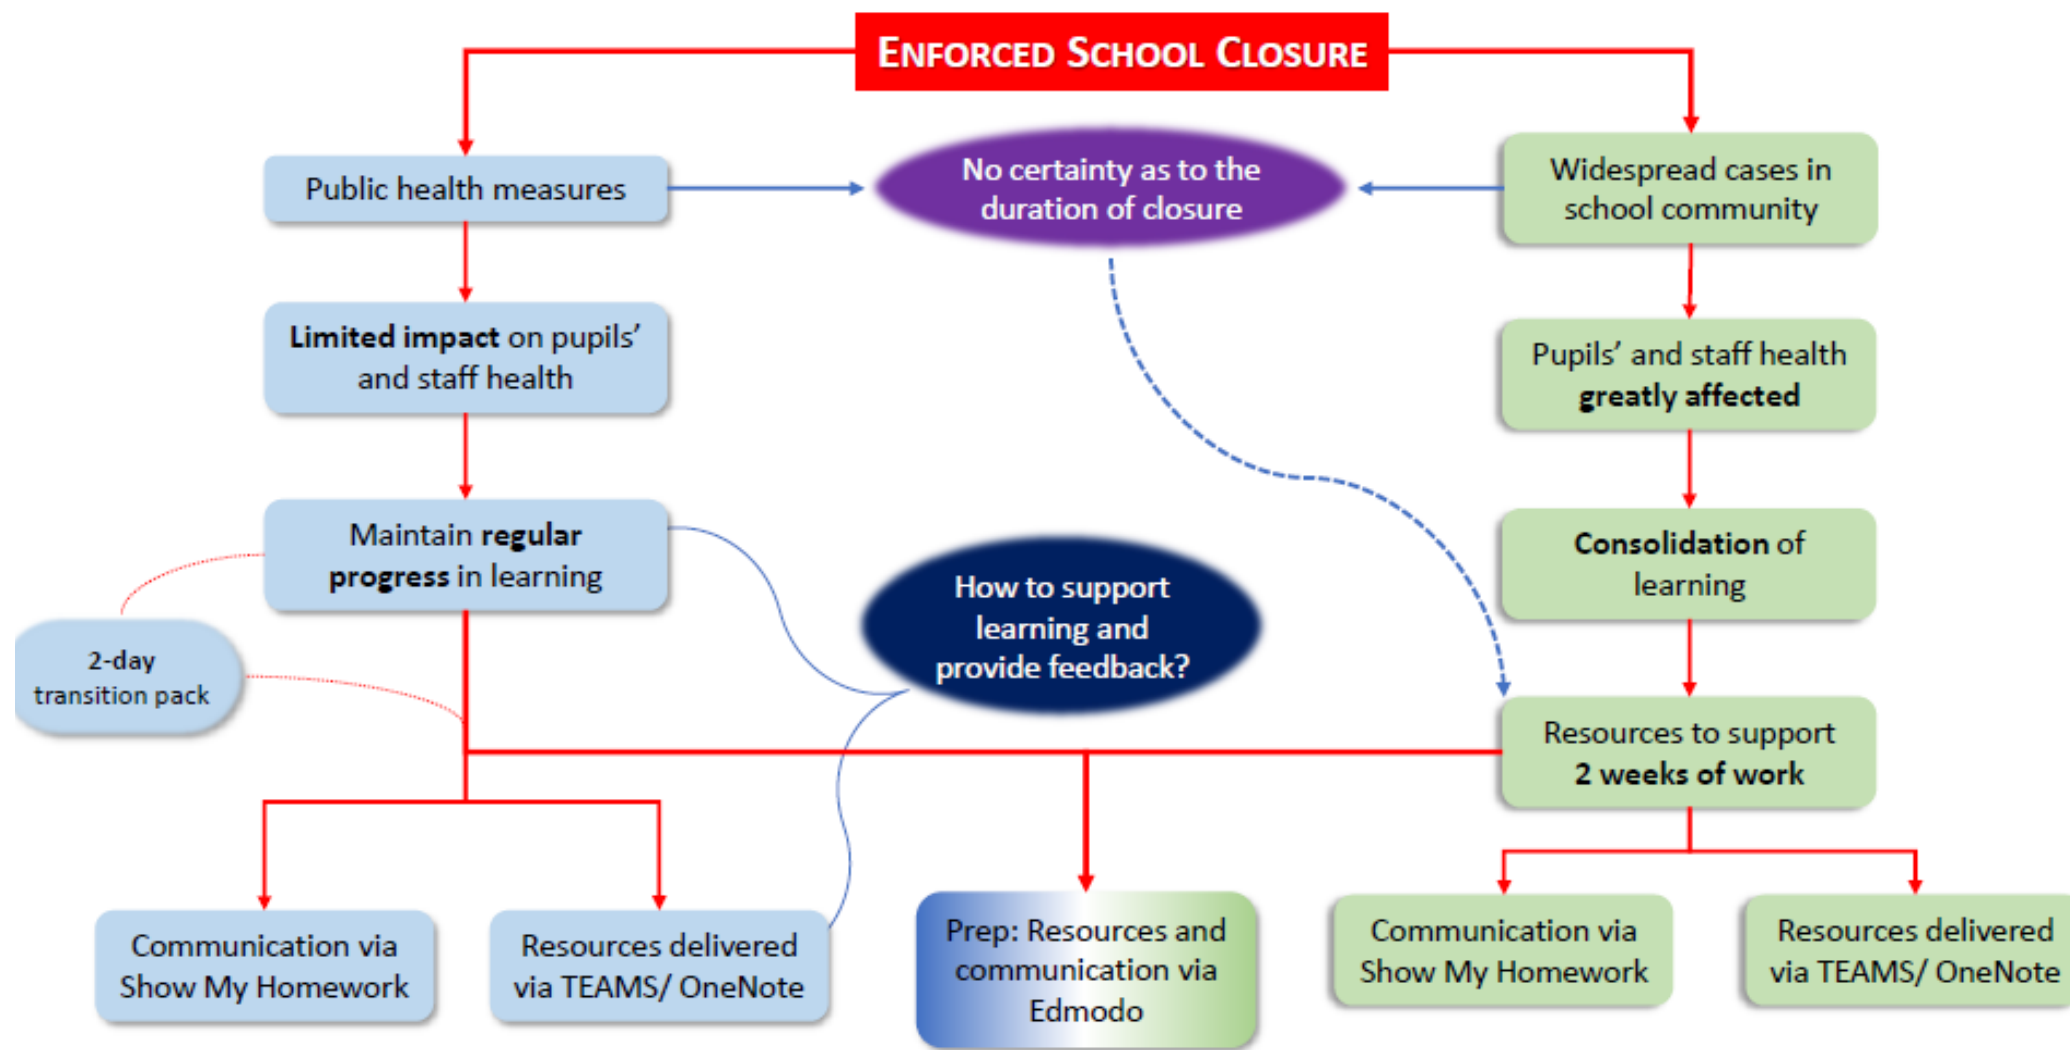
ENFORCED SCHOOL CLOSURE

Public health measures

No certainty as to the duration of closure

Widespread cases in school community

Limited impact on pupils' and staff health

Pupils' and staff health greatly affected

Maintain regular progress in learning

Consolidation of learning

2-day transition pack

How to support learning and provide feedback?

Resources to support 2 weeks of work

Communication via Show My Homework

Resources delivered via TEAMS/ OneNote

Prep: Resources and communication via Edmodo

Communication via Show My Homework

Resources delivered via TEAMS/ OneNote